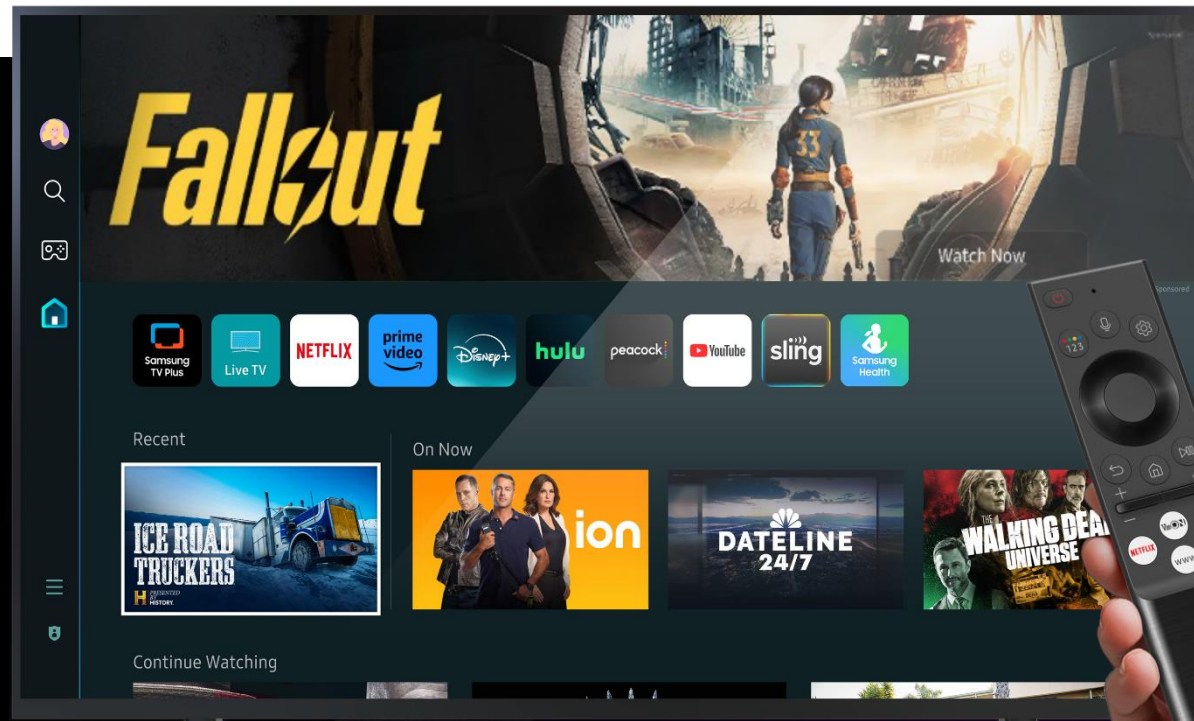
Fallout

Sponsored

Watch Now

Sponsored

Samsung TV Plus

Live TV

NETFLIX

prime video

Disney+

hulu

peacock

YouTube

sling

Samsung Health

Recent

On Now

ICE ROAD TRUCKERS

PRESENTED BY HISTORY

ion

DATELINE 24/7

THE WALKING DEAD UNIVERSE

Continue Watching

123

NETFLIX

www